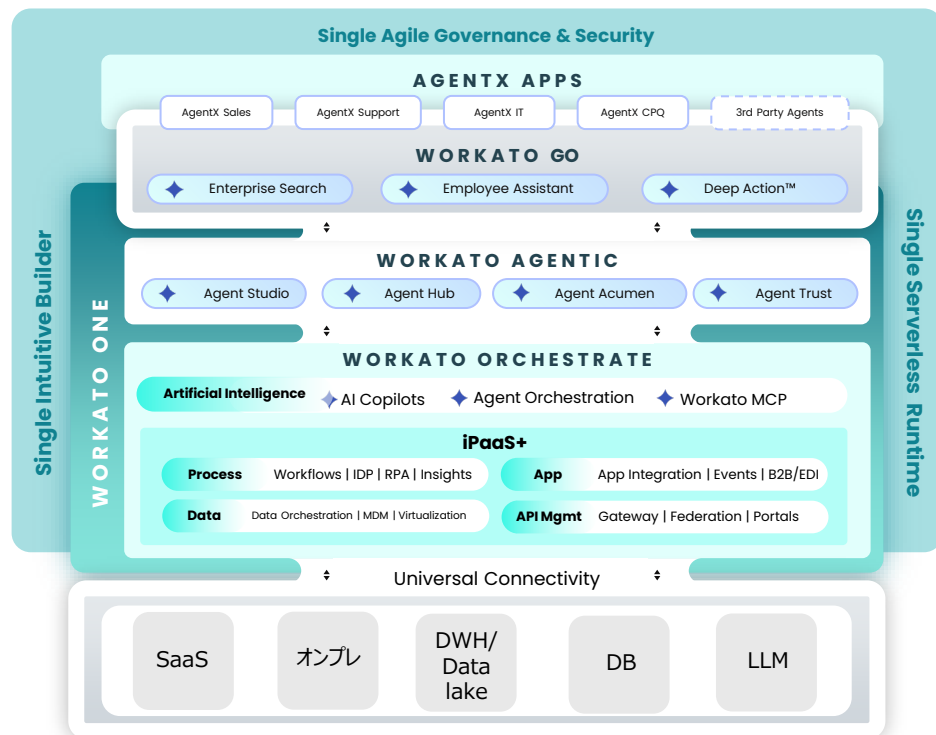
Single Agile Governance & Security

AGENTX APPS

AgentX Sales
AgentX Support
AgentX IT
AgentX CPQ
3rd Party Agents

WORKATO GO

Enterprise Search
Employee Assistant
Deep Action™

Single Intuitive Builder

WORKATO ONE

Single Serverless Runtime

WORKATO AGENTIC

Agent Studio
Agent Hub
Agent Acumen
Agent Trust

WORKATO ORCHESTRATE

Artificial Intelligence
AI Copilots
Agent Orchestration
Workato MCP

iPaaS+

Process
Workflows | IDP | RPA | Insights

App
App Integration | Events | B2B/EDI

Data
Data Orchestration | MDM | Virtualization

API Mgmt
Gateway | Federation | Portals

Universal Connectivity

SaaS
オンプレ
DWH/ Data lake
DB
LLM